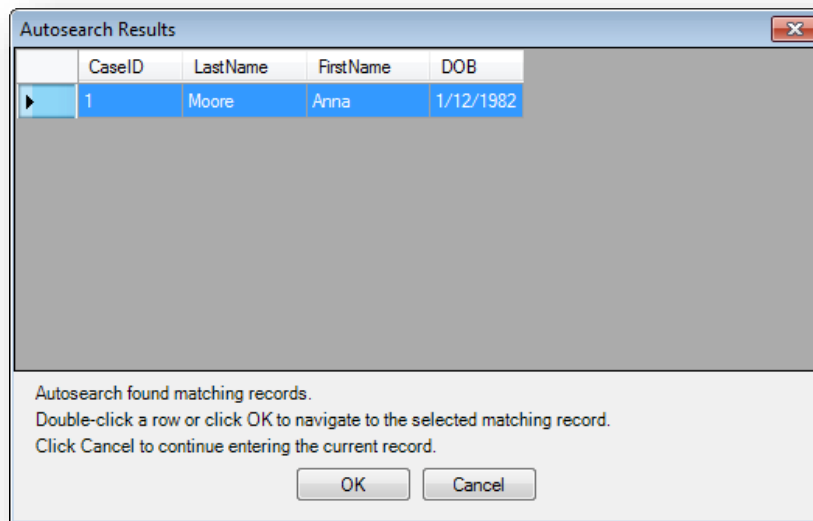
Autosearch Results

| | CaseID | LastName | FirstName | DOB |
|---|---|---|---|---|
| | 1 | Moore | Anna | 1/12/1982 |

Autosearch found matching records.
Double-click a row or click OK to navigate to the selected matching record.
Click Cancel to continue entering the current record.

OK Cancel